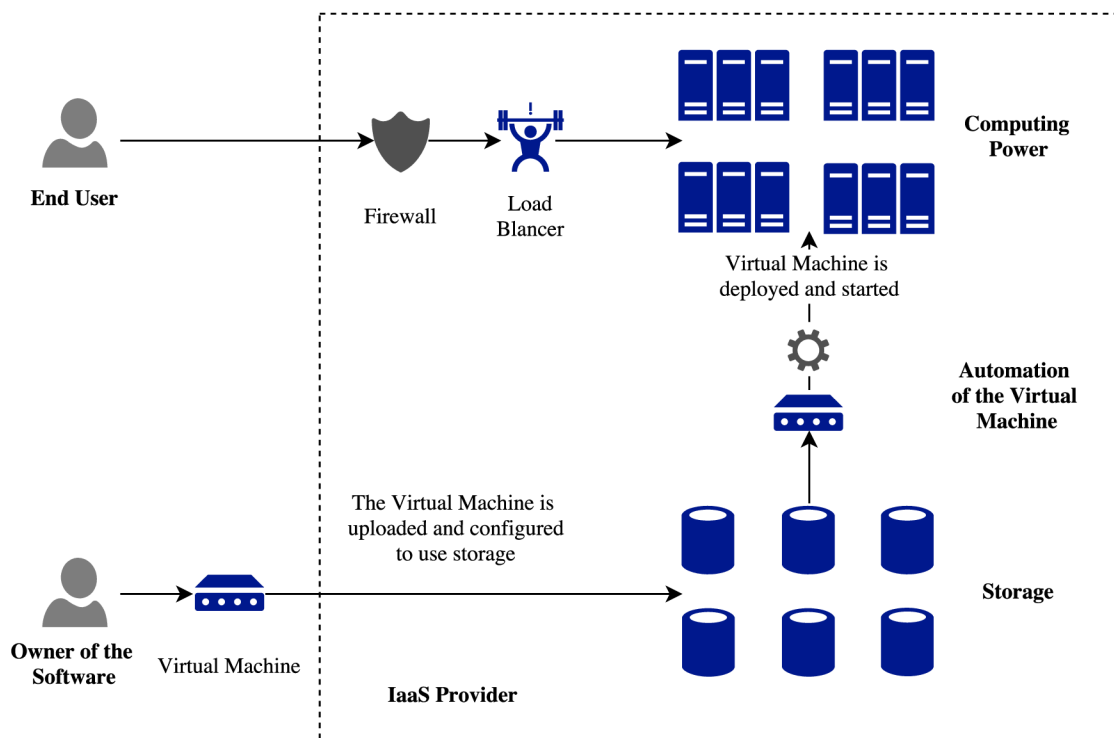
End User

Firewall

Load Blancer

Computing Power

Virtual Machine is deployed and started

Automation of the Virtual Machine

The Virtual Machine is uploaded and configured to use storage

Storage

Owner of the Software

Virtual Machine

IaaS Provider